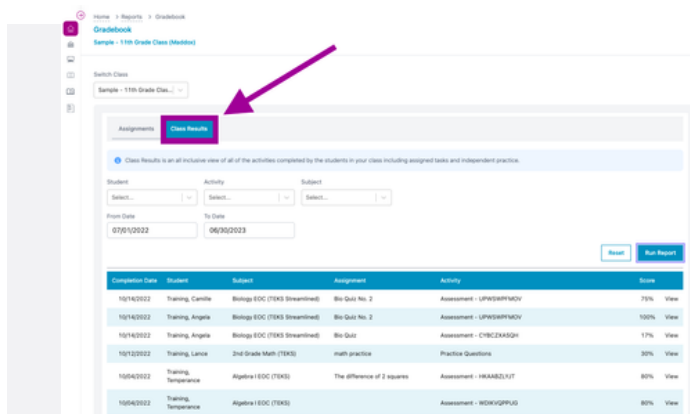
Home > Reports > Gradebook

Gradebook

Sample - 11th Grade Class (Maddox)

Switch Class

Sample - 11th Grade Clas...

Assignments | Class Results

Class Results is an all inclusive view of all of the activities completed by the students in your class including assigned tasks and independent practice.

Student
Select...

Activity
Select...

Subject
Select...

From Date
07/01/2022

To Date
06/30/2023

Reset | Run Report

| Completion Date | Student | Subject | Assignment | Activity | Score | |
|---|---|---|---|---|---|---|
| 10/14/2022 | Training, Camille | Biology EOC (TEKS Streamlined) | Bio Quiz No. 2 | Assessment - UPWSWPFMOV | 75% | View |
| 10/14/2022 | Training, Angela | Biology EOC (TEKS Streamlined) | Bio Quiz No. 2 | Assessment - UPWSWPFMOV | 100% | View |
| 10/14/2022 | Training, Angela | Biology EOC (TEKS Streamlined) | Bio Quiz | Assessment - CYBCZXASQH | 17% | View |
| 10/12/2022 | Training, Lance | 2nd Grade Math (TEKS) | math practice | Practice Questions | 30% | View |
| 10/04/2022 | Training, Temperance | Algebra I EOC (TEKS) | The difference of 2 squares | Assessment - HKAABZLYJT | 80% | View |
| 10/04/2022 | Training, Temperance | Algebra I EOC (TEKS) | Algebra I EOC | Assessment - WDWXVQPPUG | 80% | View |